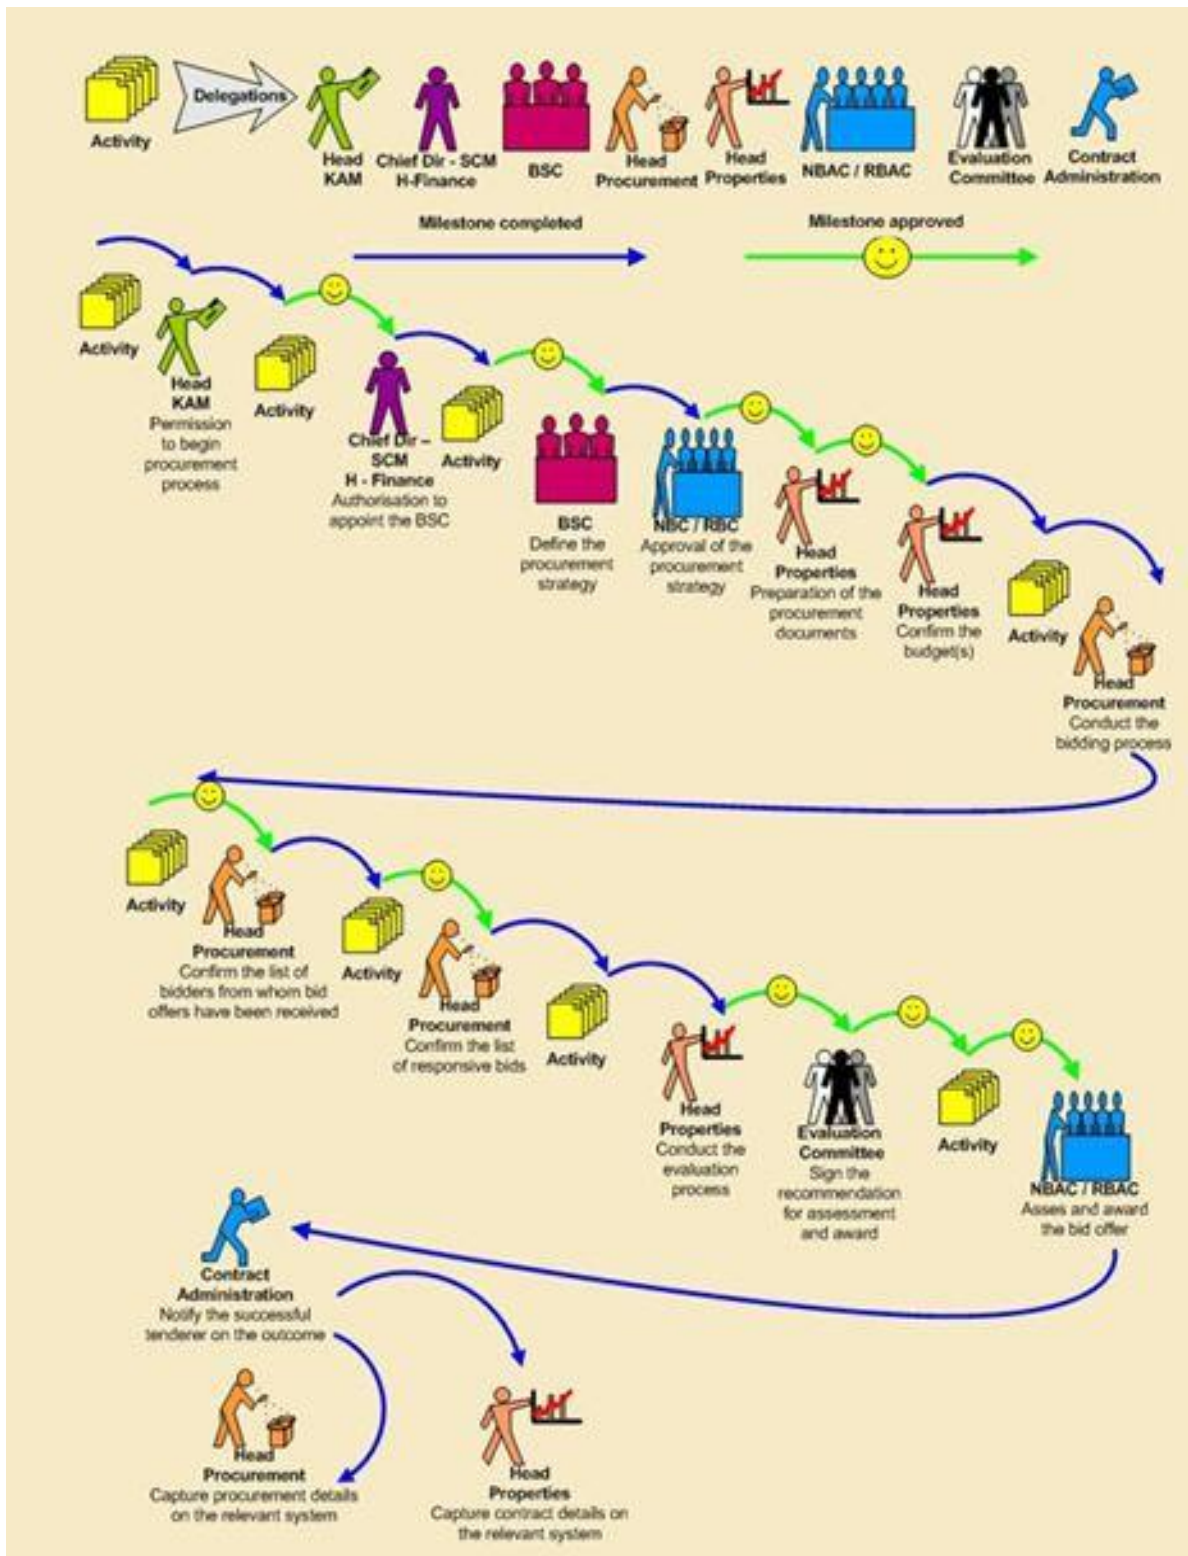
Activity

Delegations

Head KAM

Chief Dir - SCM H-Finance

BSC

Head Procurement

Head Properties

NBAC / RBAC

Evaluation Committee

Contract Administration

Milestone completed

Milestone approved

Activity

Head KAM
Permission to begin procurement process

Activity

Chief Dir – SCM H - Finance
Authorisation to appoint the BSC

Activity

BSC
Define the procurement strategy

NBC / RBC
Approval of the procurement strategy

Head Properties
Preparation of the procurement documents

Head Properties
Confirm the budget(s)

Activity

Head Procurement
Conduct the bidding process

Activity

Head Procurement
Confirm the list of bidders from whom bid offers have been received

Activity

Head Procurement
Confirm the list of responsive bids

Activity

Head Properties
Conduct the evaluation process

Evaluation Committee
Sign the recommendation for assessment and award

Activity

NBAC / RBAC
Asses and award the bid offer

Contract Administration
Notify the successful tenderer on the outcome

Head Procurement
Capture procurement details on the relevant system

Head Properties
Capture contract details on the relevant system